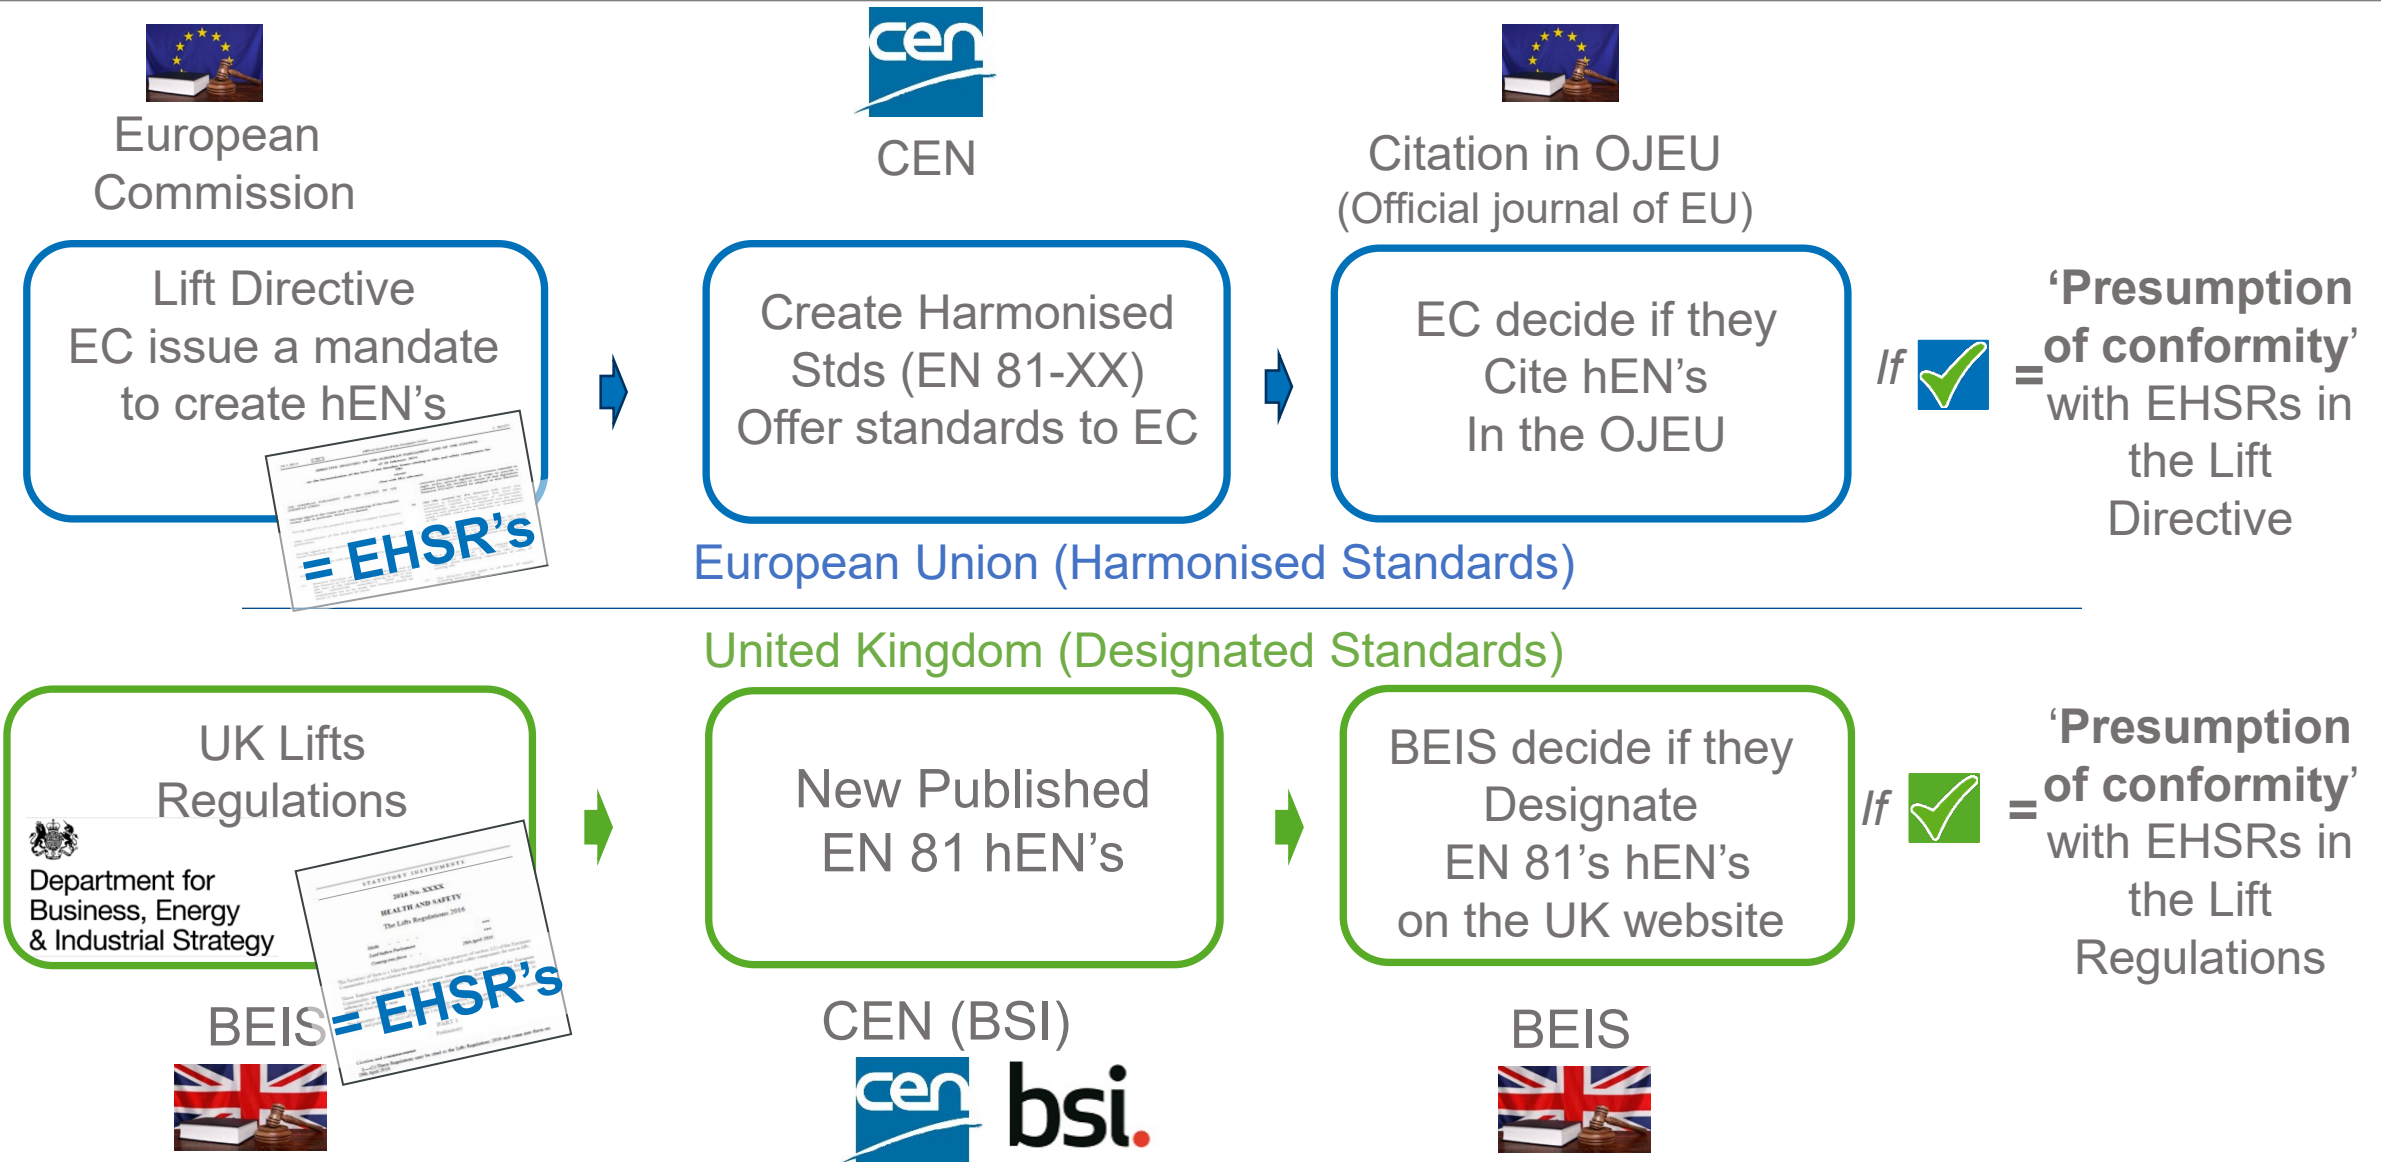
cen

European Commission

CEN

Citation in OJEU (Official journal of EU)

Lift Directive
EC issue a mandate to create hEN's

= EHSR's

Create Harmonised Stds (EN 81-XX)
Offer standards to EC

EC decide if they Cite hEN's In the OJEU

If = 'Presumption of conformity' with EHSRs in the Lift Directive

European Union (Harmonised Standards)

United Kingdom (Designated Standards)

UK Lifts Regulations

Department for Business, Energy & Industrial Strategy

STATUTORY INSTRUMENTS
2016 No. XXXX
HEALTH AND SAFETY
The Lifts Regulations 2016

= EHSR's

BEIS

New Published EN 81 hEN's

BEIS decide if they Designate EN 81's hEN's on the UK website

If = 'Presumption of conformity' with EHSRs in the Lift Regulations

CEN (BSI)

cen bsi.

BEIS